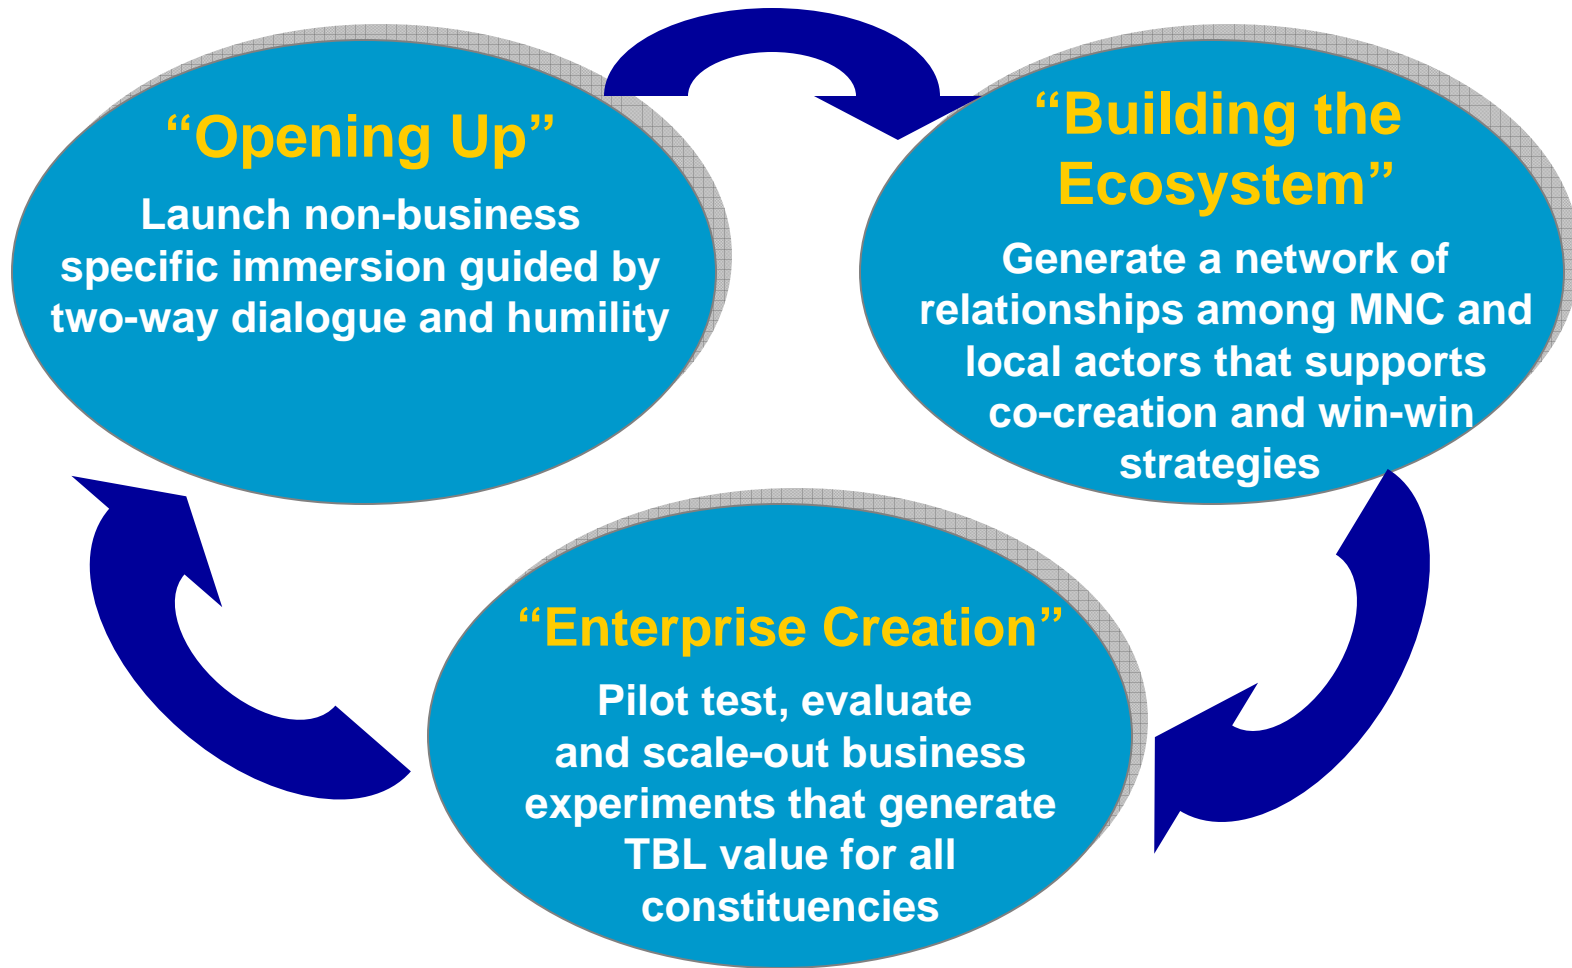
"Opening Up"

Launch non-business specific immersion guided by two-way dialogue and humility

"Building the Ecosystem"

Generate a network of relationships among MNC and local actors that supports co-creation and win-win strategies

"Enterprise Creation"

Pilot test, evaluate and scale-out business experiments that generate TBL value for all constituencies